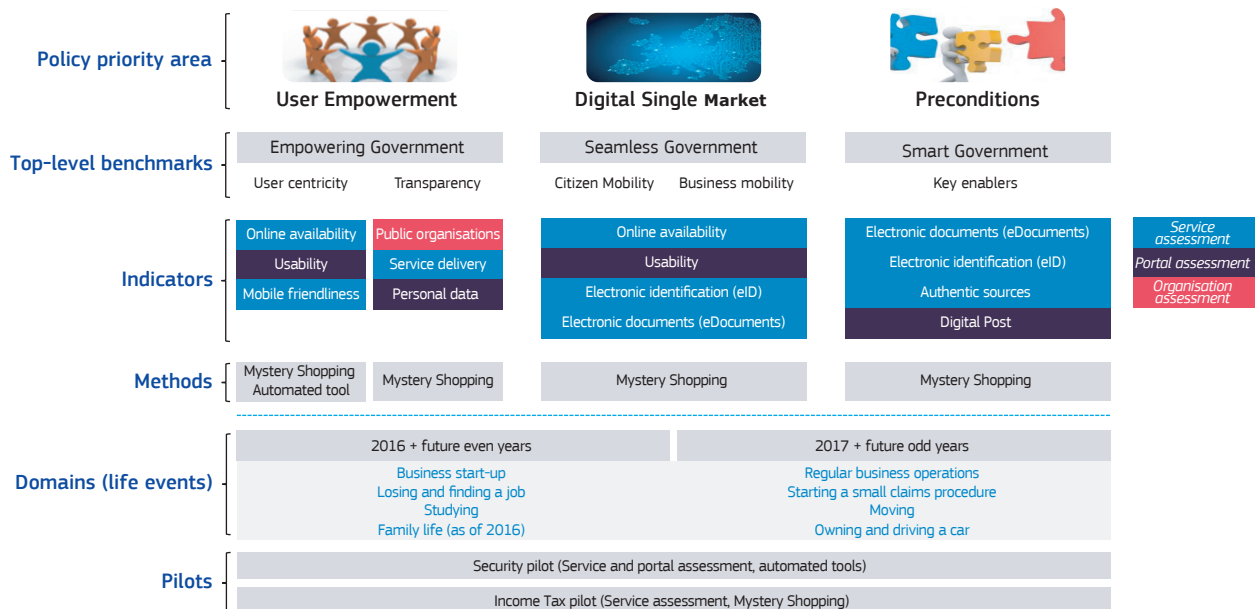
Policy priority area

User Empowerment

Digital Single Market

Preconditions

Top-level benchmarks

Empowering Government

User centricity

Transparency

Seamless Government

Citizen Mobility

Business mobility

Smart Government

Key enablers

Indicators

Online availability

Usability

Mobile friendliness

Public organisations

Service delivery

Personal data

Online availability

Usability

Electronic identification (eID)

Electronic documents (eDocuments)

Electronic documents (eDocuments)

Electronic identification (eID)

Authentic sources

Digital Post

Service assessment

Portal assessment

Organisation assessment

Methods

Mystery Shopping Automated tool

Mystery Shopping

Mystery Shopping

Mystery Shopping

Domains (life events)

2016 + future even years

Business start-up
Losing and finding a job
Studying
Family life (as of 2016)

2017 + future odd years

Regular business operations
Starting a small claims procedure
Moving
Owning and driving a car

Pilots

Security pilot (Service and portal assessment, automated tools)

Income Tax pilot (Service assessment, Mystery Shopping)